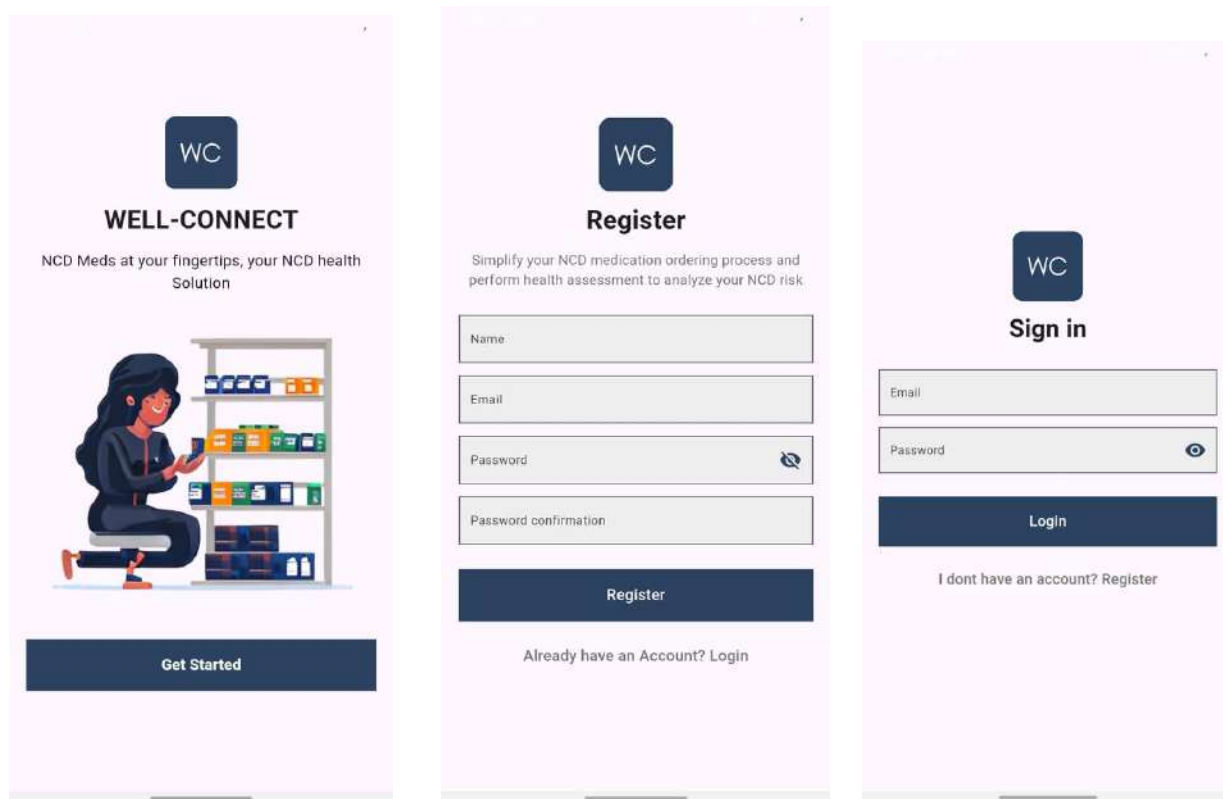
WC

WELL-CONNECT

NCD Meds at your fingertips, your NCD health Solution

Get Started

WC

Register

Simplify your NCD medication ordering process and perform health assessment to analyze your NCD risk

Name

Email

Password

Password confirmation

Register

Already have an Account? Login

WC

Sign in

Email

Password

Login

I dont have an account? Register